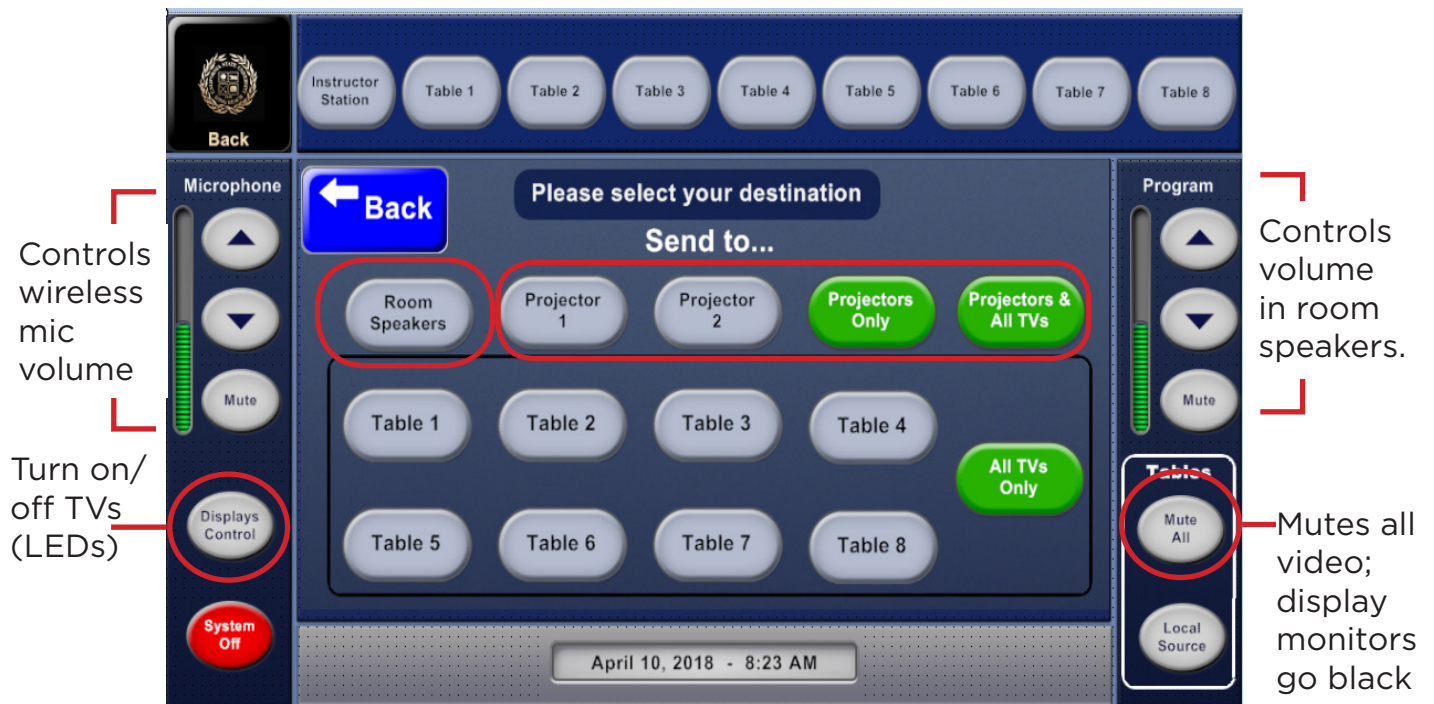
Back

Instructor Station

Table 1

Table 2

Table 3

Table 4

Table 5

Table 6

Table 7

Table 8

Microphone

Controls wireless mic volume

Mute

Turn on/ off TVs (LEDs)

Displays Control

System Off

Back

Please select your destination

Send to...

Room Speakers

Projector 1

Projector 2

Projectors Only

Projectors & All TVs

Table 1

Table 2

Table 3

Table 4

All TVs Only

Table 5

Table 6

Table 7

Table 8

April 10, 2018 - 8:23 AM

Program

Controls volume in room speakers.

Mute

Tables

Mute All

Mutes all video; display monitors go black

Local Source